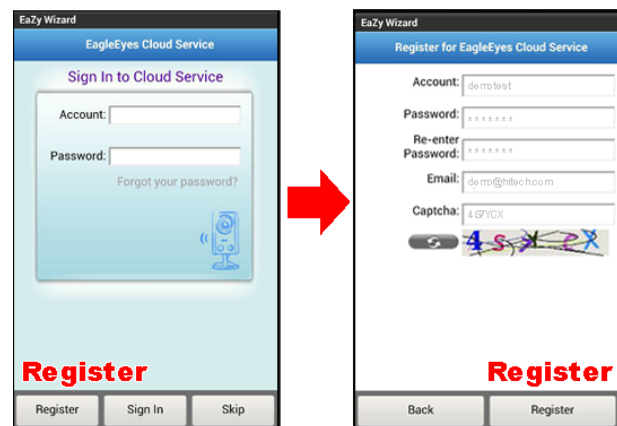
EaZy Wizard

EagleEyes Cloud Service

Sign In to Cloud Service

Account:

Password:

Forgot your password?

Register

Register Sign In Skip

EaZy Wizard

Register for EagleEyes Cloud Service

Account: demotest

Password: *******

Re-enter Password: *******

Email: demo@hitech.com

Captcha: 4S7YCX

4S7YCX

Register

Back Register